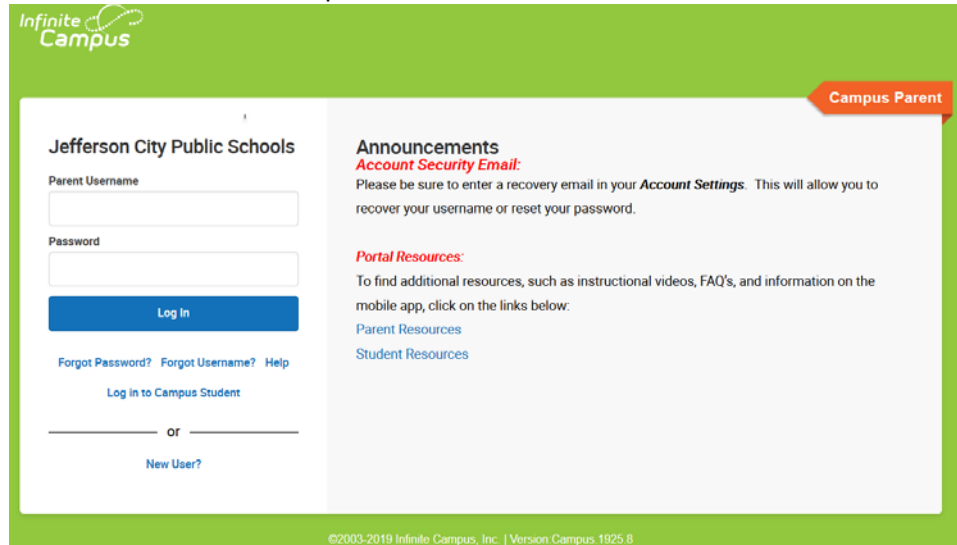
Infinite Campus

Campus Parent

Jefferson City Public Schools

Parent Username

Password

Log In

Forgot Password? Forgot Username? Help

Log in to Campus Student

or

New User?

Announcements

Account Security Email:

Please be sure to enter a recovery email in your Account Settings. This will allow you to recover your username or reset your password.

Portal Resources:

To find additional resources, such as instructional videos, FAQ's, and information on the mobile app, click on the links below:

Parent Resources

Student Resources

©2003-2019 Infinite Campus, Inc. | Version Campus.1925.8